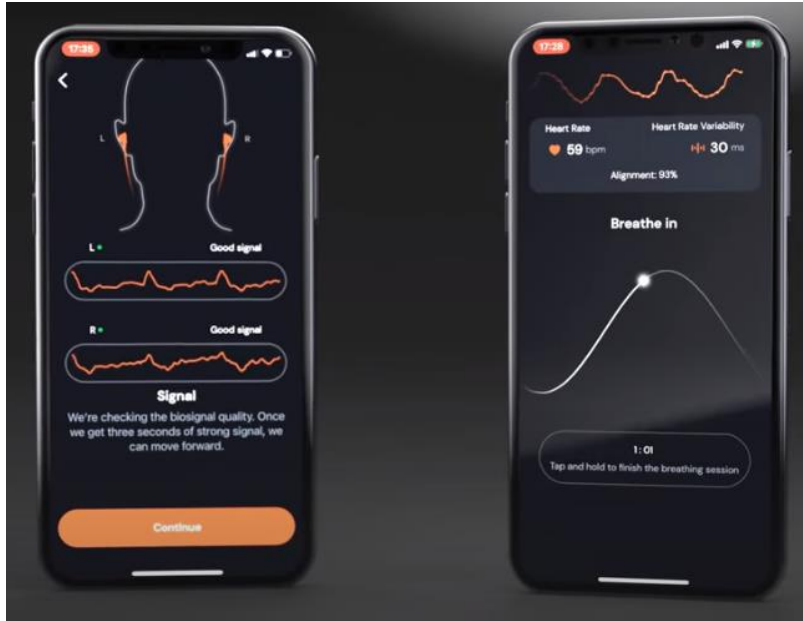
17:26

<

L

R

L

Good signal

R

Good signal

Signal

We're checking the biosignal quality. Once we get three seconds of strong signal, we can move forward.

Continue

17:28

Heart Rate

Heart Rate Variability

59 bpm

30 ms

Alignment: 93%

Breathe in

1:01

Tap and hold to finish the breathing session